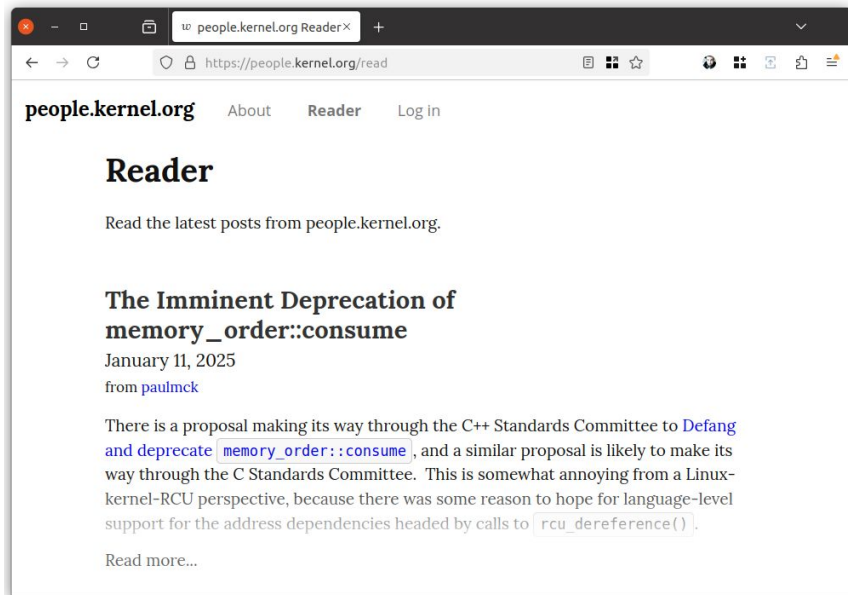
w people.kernel.org Reader ×

https://people.kernel.org/read

people.kernel.org About Reader Log in

Reader

Read the latest posts from people.kernel.org.

The Imminent Deprecation of memory_order::consume

January 11, 2025

from paulmck

There is a proposal making its way through the C++ Standards Committee to Defang and deprecate memory_order::consume, and a similar proposal is likely to make its way through the C Standards Committee. This is somewhat annoying from a Linux-kernel-RCU perspective, because there was some reason to hope for language-level support for the address dependencies headed by calls to rcu_dereference().

Read more...